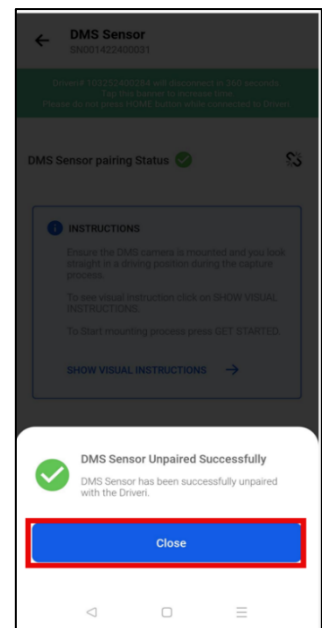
DMS Sensor
SN001422400031

Driveri 10225040284 will disconnect in 260 seconds
Tap this banner to increase time
Please do not press HOME button while connected to Driveri.

DMS Sensor pairing Status

INSTRUCTIONS

Ensure the DMS camera is mounted and you look straight in a driving position during the capture process.

To see visual instruction click on SHOW VISUAL INSTRUCTIONS.

To Start mounting process press GET STARTED.

SHOW VISUAL INSTRUCTIONS →

DMS Sensor Unpaired Successfully

DMS Sensor has been successfully unpaired with the Driveri.

Close